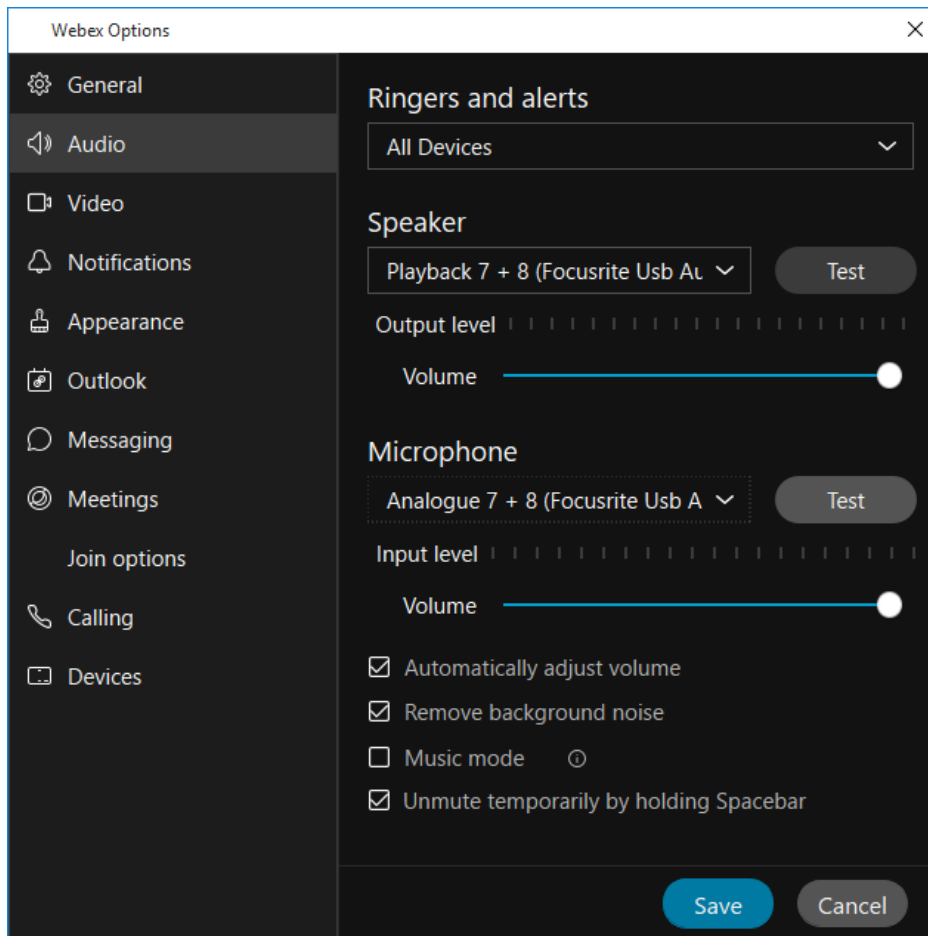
Webex Options

General
Audio
Video
Notifications
Appearance
Outlook
Messaging
Meetings
Join options
Calling
Devices

Ringers and alerts
All Devices

Speaker
Playback 7 + 8 (Focusrite Usb Au
Test
Output level
Volume

Microphone
Analogue 7 + 8 (Focusrite Usb A
Test
Input level
Volume

Automatically adjust volume
Remove background noise
Music mode
Unmute temporarily by holding Spacebar

Save
Cancel